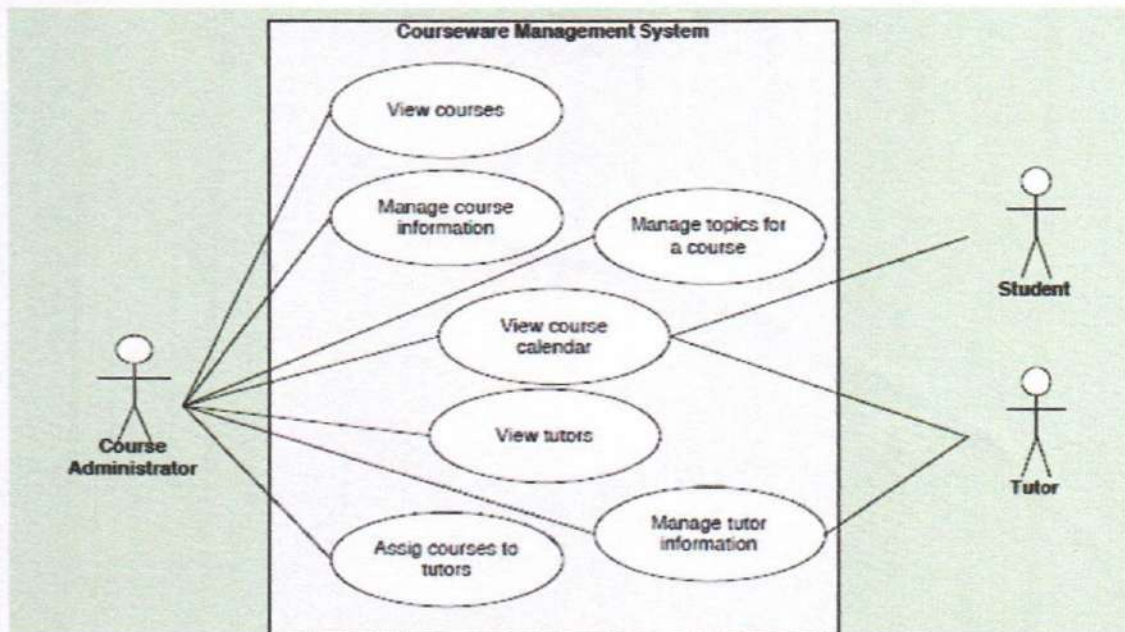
Courseware Management System

View courses

Manage course information

Manage topics for a course

View course calendar

View tutors

Manage tutor information

Assig courses to tutors

Student

Course Administrator

Tutor